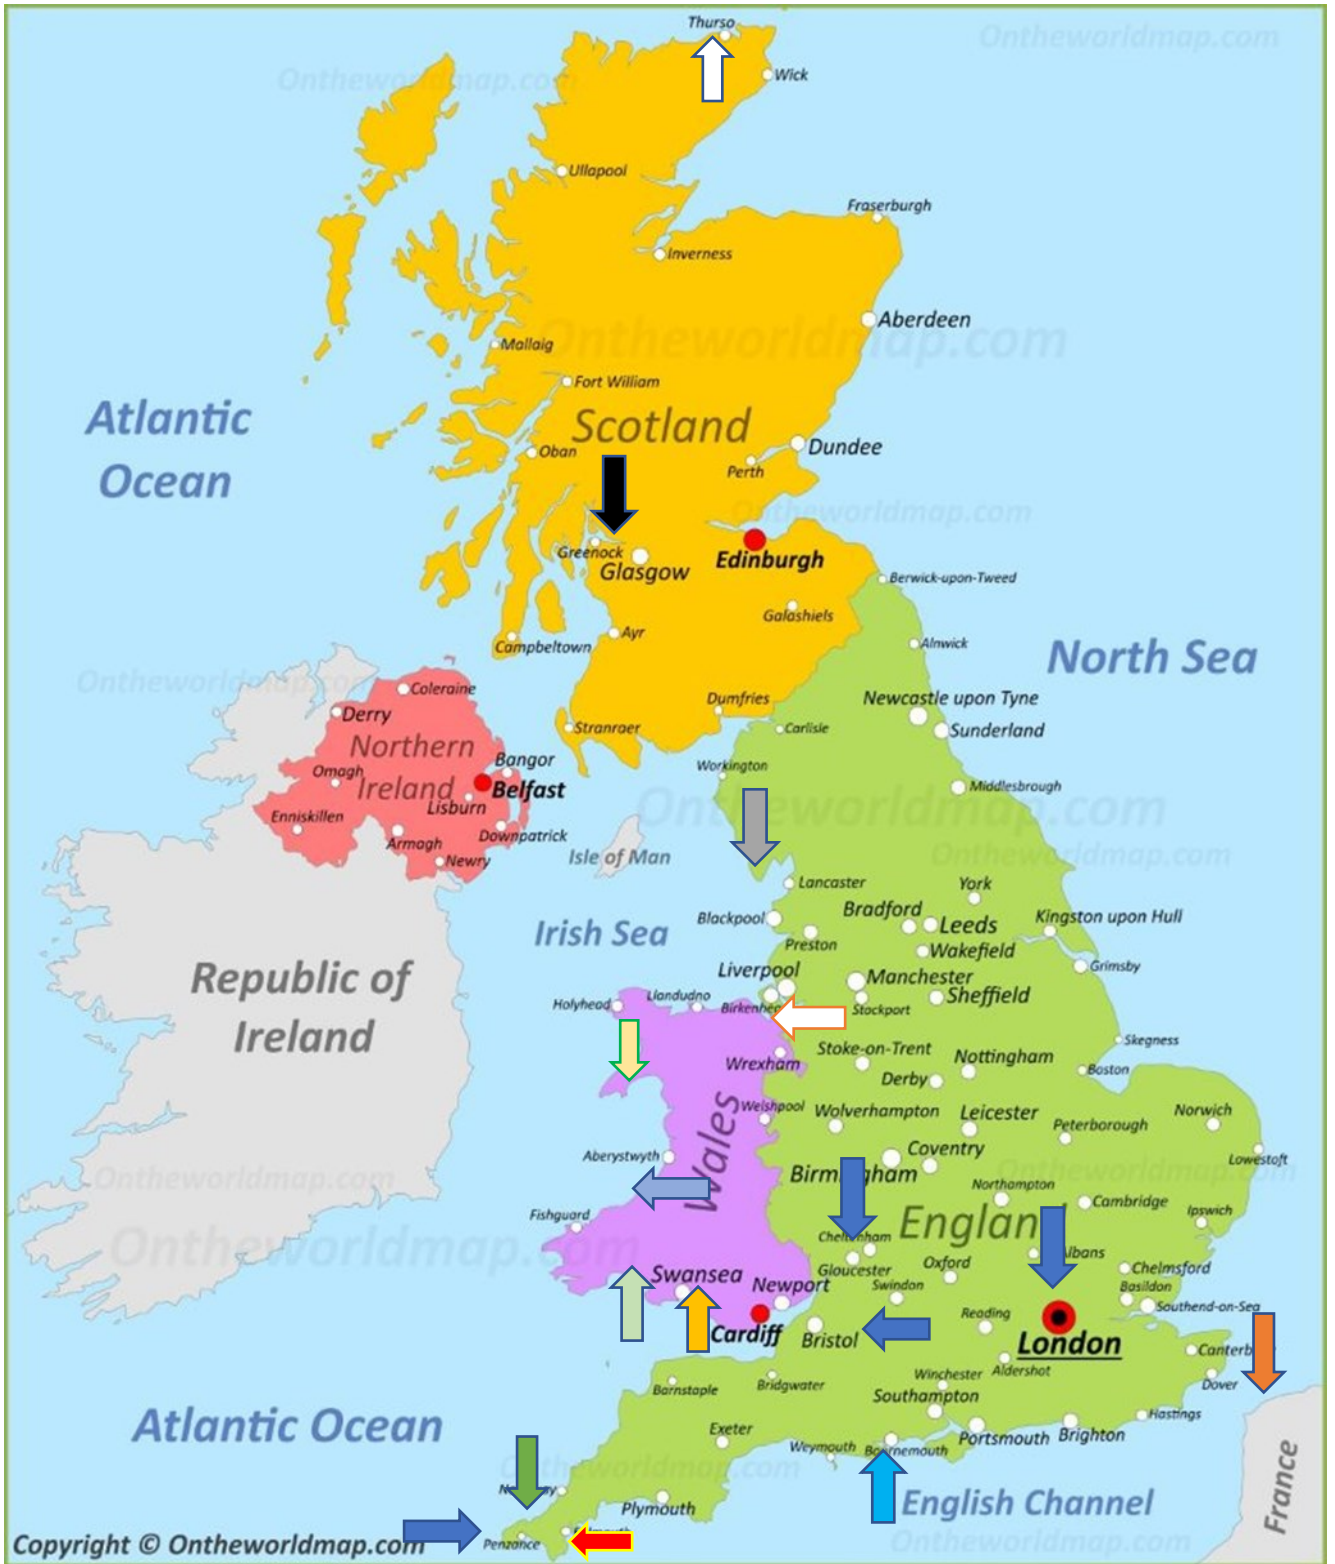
Thurso
Wick
Ontheworldmap.com
Ontheworldmap.com
Ullapool
Fraserburgh
Inverness
Aberdeen
Ontheworldmap.com
Mallaig
Fort William
Atlantic Ocean
Scotland
Oban
Dundee
Perth
Ontheworldmap.com
Greenock
Glasgow
Edinburgh
Berwick-upon-Tweed
Galashiels
Ayr
Campbeltown
Alnwick
North Sea
Ontheworldmap.com
Coleraine
Derry
Dumfries
Newcastle upon Tyne
Northern Ireland
Stranraer
Carlisle
Sunderland
Omagh
Bangor
Belfast
Workington
Lisburn
Middlesbrough
Enniskillen
Ontheworldmap.com
Downpatrick
Armagh
Newry
Isle of Man
Ontheworldmap.com
Lancaster
York
Irish Sea
Blackpool
Bradford
Leeds
Kingston upon Hull
Preston
Wakefield
Grimsby
Republic of Ireland
Liverpool
Manchester
Holyhead
Llandudno
Birkenhead
Stockport
Sheffield
Skegness
Stoke-on-Trent
Nottingham
Wrexham
Boston
Derby
Welshpool
Wolverhampton
Leicester
Norwich
Peterborough
Wales
Aberystwyth
Coventry
Lowestoft
Ontheworldmap.com
Birmingham
Northampton
Ontheworldmap.com
Fishguard
Cambridge
Ipswich
England
Ontheworldmap.com
Cheltenham
St Albans
Chelmsford
Gloucester
Oxford
Swansea
Swindon
Basildon
Newport
Southend-on-Sea
Reading
Cardiff
Bristol
London
Canterbury
Winchester
Aldershot
Barnstaple
Bridgwater
Dover
Southampton
Hastings
Atlantic Ocean
Exeter
Portsmouth
Brighton
Weymouth
Bournemouth
Ontheworldmap.com
Newquay
English Channel
Plymouth
Ontheworldmap.com
France
Copyright © Ontheworldmap.com
Penzance
Falmouth